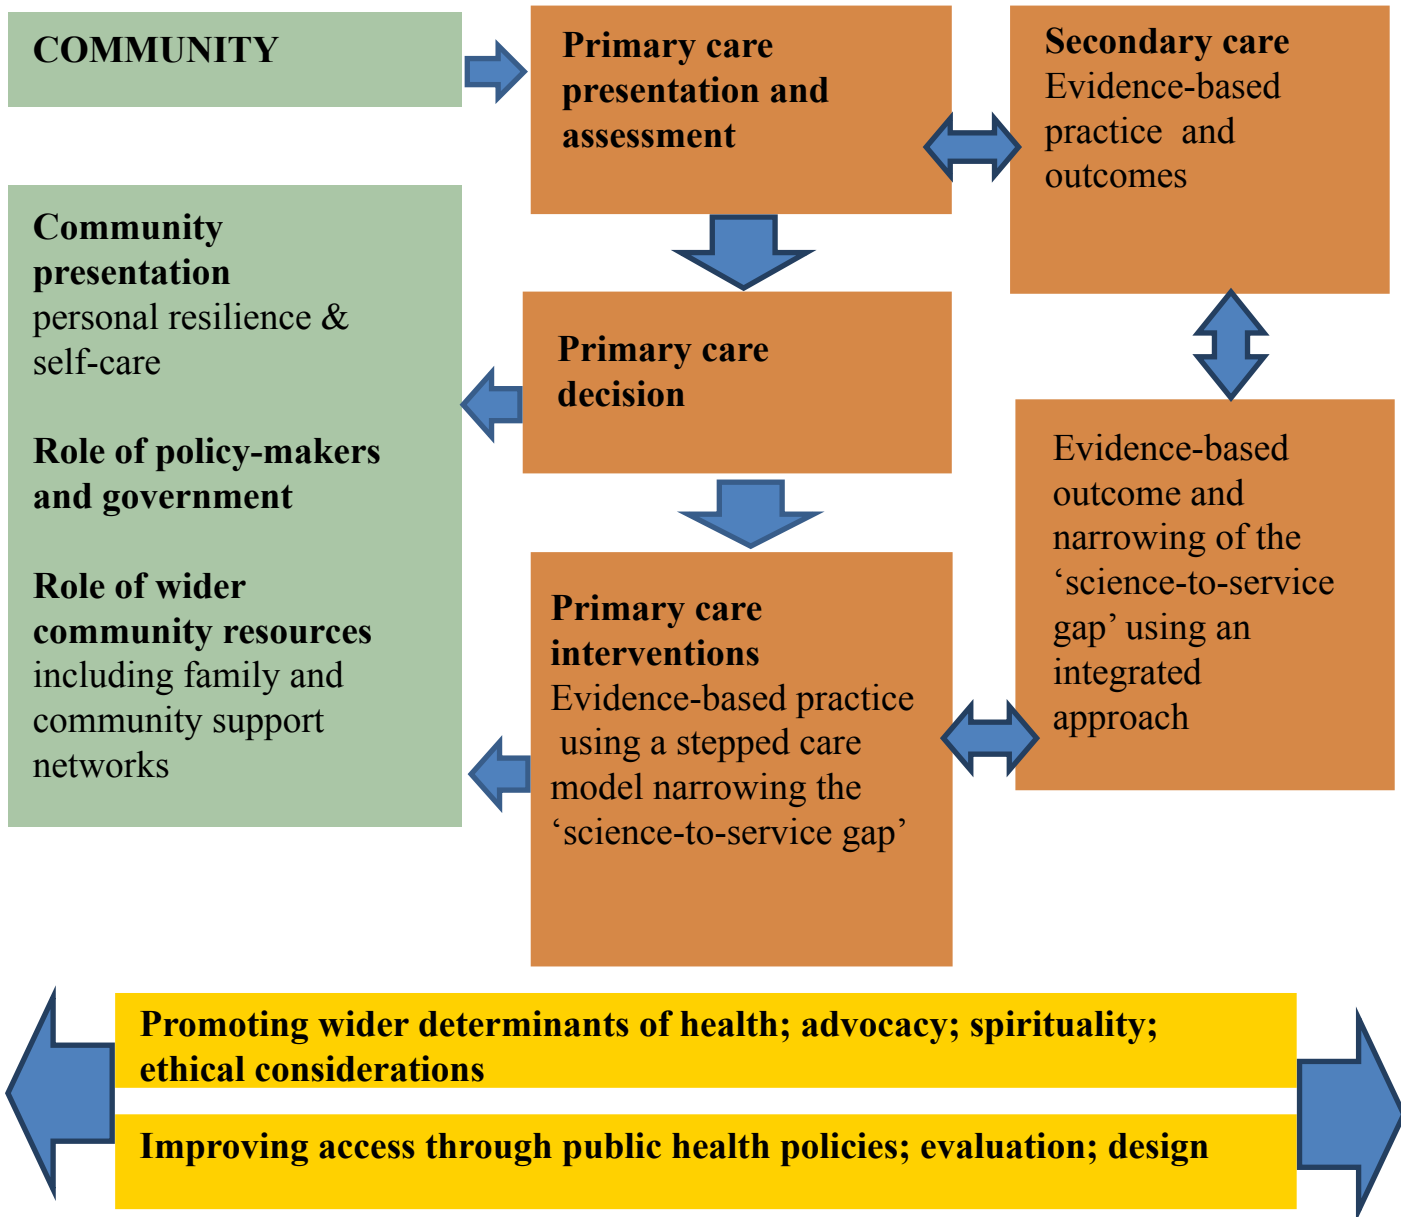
COMMUNITY

Primary care presentation and assessment

Secondary care
Evidence-based practice and outcomes

Community presentation
personal resilience & self-care

Role of policy-makers and government

Role of wider community resources
including family and community support networks

Primary care decision

Evidence-based outcome and narrowing of the ‘science-to-service gap’ using an integrated approach

Primary care interventions
Evidence-based practice using a stepped care model narrowing the ‘science-to-service gap’

Promoting wider determinants of health; advocacy; spirituality; ethical considerations

Improving access through public health policies; evaluation; design